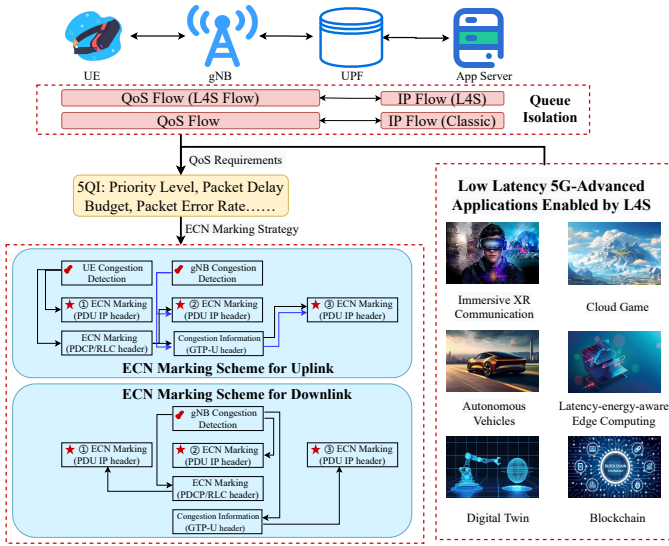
UE
gNB
UPF
App Server

QoS Flow (L4S Flow)
IP Flow (L4S)
QoS Flow
IP Flow (Classic)
Queue Isolation

QoS Requirements

5QI: Priority Level, Packet Delay Budget, Packet Error Rate……

ECN Marking Strategy

UE Congestion Detection
gNB Congestion Detection
① ECN Marking (PDU IP header)
② ECN Marking (PDU IP header)
③ ECN Marking (PDU IP header)
ECN Marking (PDCP/RLC header)
Congestion Information (GTP-U header)

ECN Marking Scheme for Uplink

ECN Marking Scheme for Downlink

gNB Congestion Detection
① ECN Marking (PDU IP header)
② ECN Marking (PDU IP header)
③ ECN Marking (PDU IP header)
ECN Marking (PDCP/RLC header)
Congestion Information (GTP-U header)

Low Latency 5G-Advanced Applications Enabled by L4S

Immersive XR Communication
Cloud Game
Autonomous Vehicles
Latency-energy-aware Edge Computing
Digital Twin
Blockchain